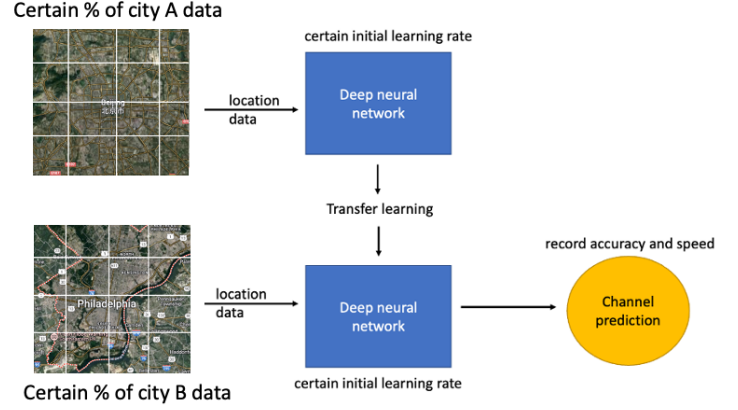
Certain % of city A data

Beijing
北京市

certain initial learning rate

location data

Deep neural network

Transfer learning

Philadelphia

location data

Deep neural network

record accuracy and speed

Channel prediction

certain initial learning rate

Certain % of city B data